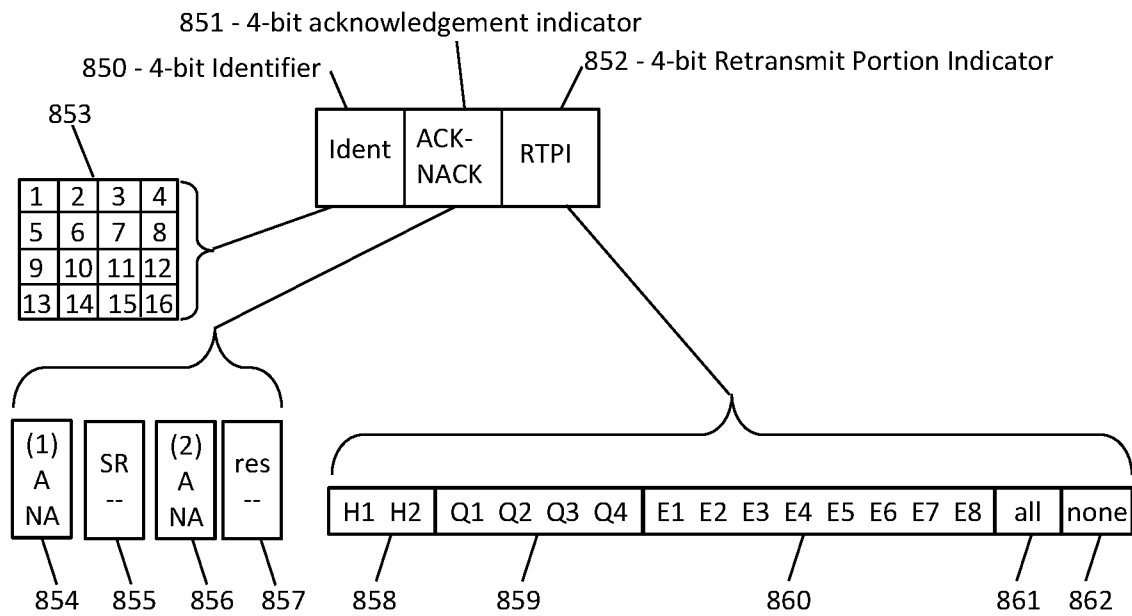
851 - 4-bit acknowledgement indicator
850 - 4-bit Identifier
852 - 4-bit Retransmit Portion Indicator

853

| 1 | 2 | 3 | 4 |
|---|---|---|---|
| 5 | 6 | 7 | 8 |
| 9 | 10 | 11 | 12 |
| 13 | 14 | 15 | 16 |

Ident
ACK-NACK
RTPI

(1) A NA
SR --
(2) A NA
res --

854 855 856 857

H1 H2
Q1 Q2 Q3 Q4
E1 E2 E3 E4 E5 E6 E7 E8
all
none

858 859 860 861 862